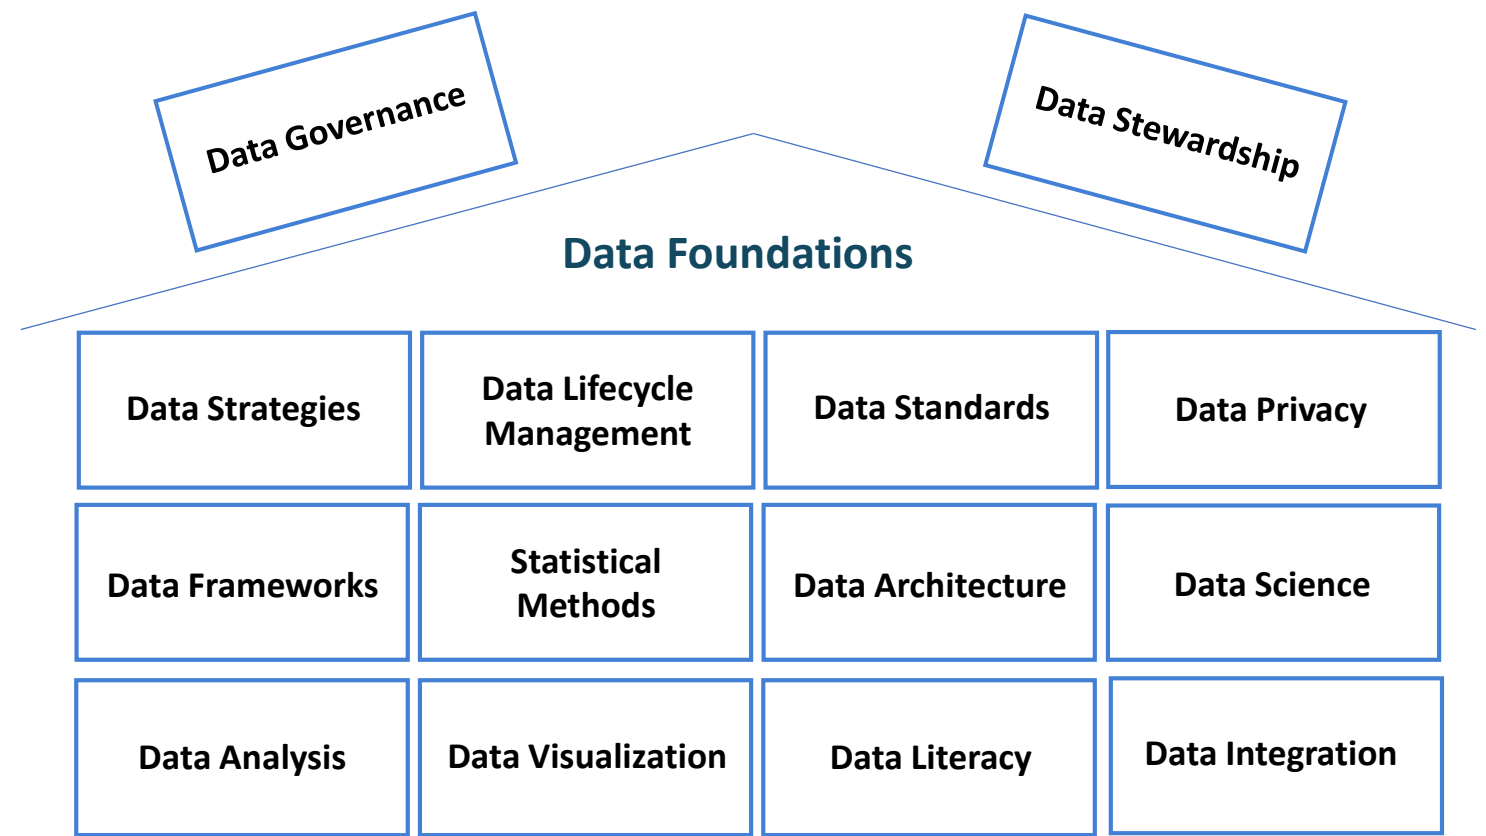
Data Governance

Data Stewardship

Data Foundations

| Data Strategies | Data Lifecycle Management | Data Standards | Data Privacy |
|---|---|---|---|
| Data Frameworks | Statistical Methods | Data Architecture | Data Science |
| Data Analysis | Data Visualization | Data Literacy | Data Integration |